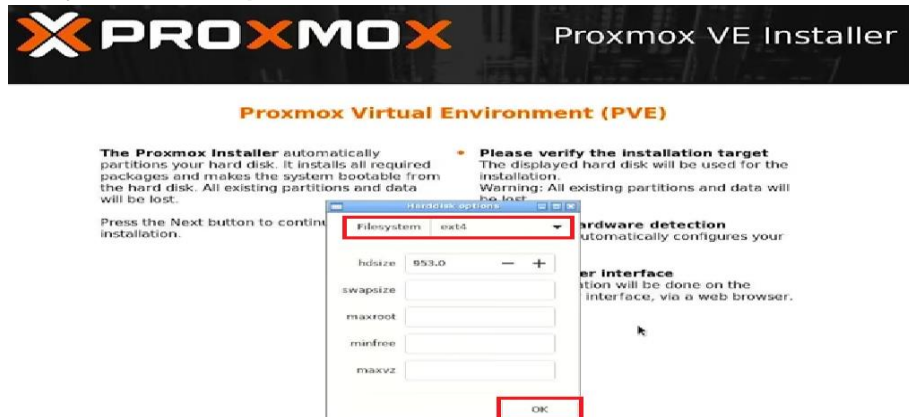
PROXMOX

Proxmox VE Installer

Proxmox Virtual Environment (PVE)

The Proxmox Installer automatically partitions your hard disk. It installs all required packages and makes the system bootable from the hard disk. All existing partitions and data will be lost.

Press the Next button to contin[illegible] installation.

Please verify the installation target
The displayed hard disk will be used for the installation.
Warning: All existing partitions and data will be lost.

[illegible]ardware detection
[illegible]utomatically configures your

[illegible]er interface
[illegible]tion will be done on the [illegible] interface, via a web browser.

Harddisk options

Filesystem ext4

hdsize 953.0 − +

swapsize

maxroot

minfree

maxvz

OK